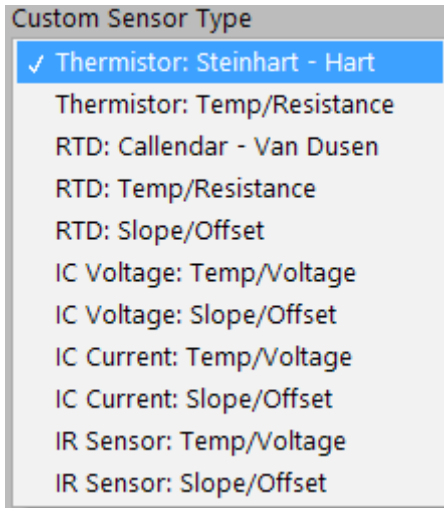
Custom Sensor Type
✓ Thermistor: Steinhart - Hart
Thermistor: Temp/Resistance
RTD: Callendar - Van Dusen
RTD: Temp/Resistance
RTD: Slope/Offset
IC Voltage: Temp/Voltage
IC Voltage: Slope/Offset
IC Current: Temp/Voltage
IC Current: Slope/Offset
IR Sensor: Temp/Voltage
IR Sensor: Slope/Offset